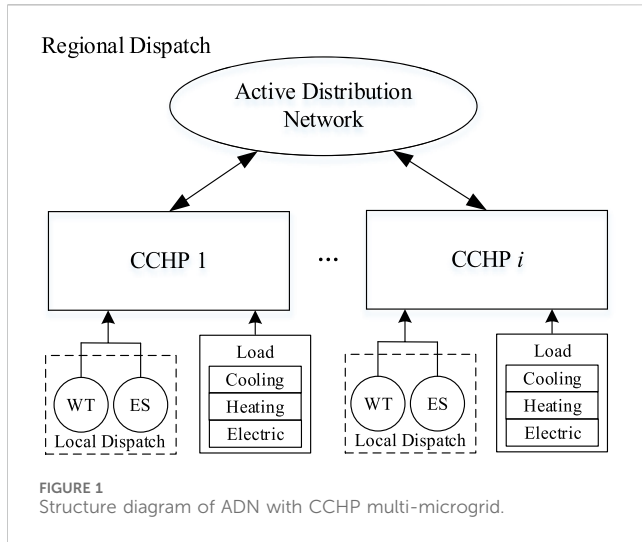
Regional Dispatch

Active Distribution Network

CCHP 1

···

CCHP $i$

WT

ES

Local Dispatch

Load

Cooling

Heating

Electric

WT

ES

Local Dispatch

Load

Cooling

Heating

Electric

FIGURE 1
Structure diagram of ADN with CCHP multi-microgrid.